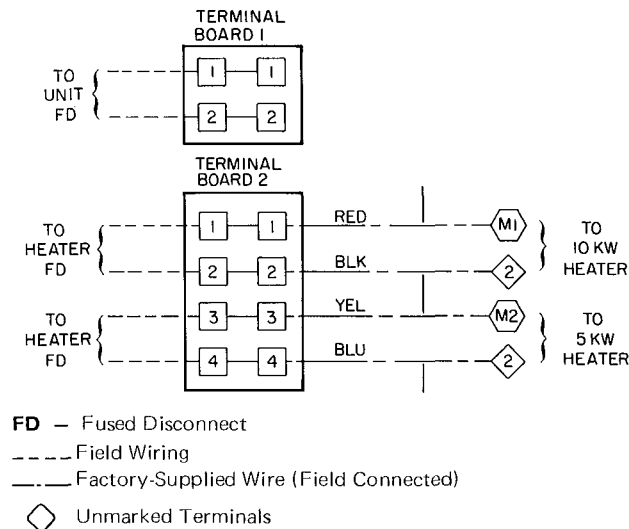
TERMINAL BOARD I

TO UNIT FD

1 1
2 2

TERMINAL BOARD 2

TO HEATER FD

1 1 RED M1
2 2 BLK 2

TO 10 KW HEATER

TO HEATER FD

3 3 YEL M2
4 4 BLU 2

TO 5 KW HEATER

FD – Fused Disconnect

Field Wiring

Factory-Supplied Wire (Field Connected)

Unmarked Terminals